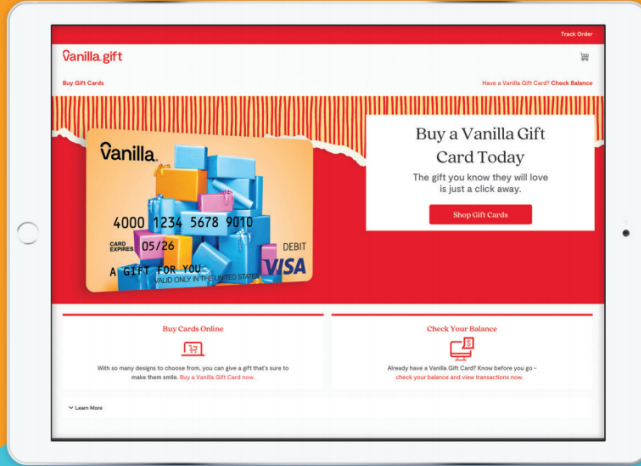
Track Order

Vanilla.gift

Buy Gift Cards

Have a Vanilla Gift Card? Check Balance

Vanilla.

4000 1234 5678 9010

CARD EXPIRES 05/26

DEBIT

A GIFT FOR YOU

VALID ONLY IN THE UNITED STATES

VISA

Buy a Vanilla Gift Card Today

The gift you know they will love is just a click away.

Shop Gift Cards

Buy Cards Online

With so many designs to choose from, you can give a gift that's sure to make them smile. Buy a Vanilla Gift Card now.

Check Your Balance

Already have a Vanilla Gift Card? Know before you go - check your balance and view transactions now.

Learn More